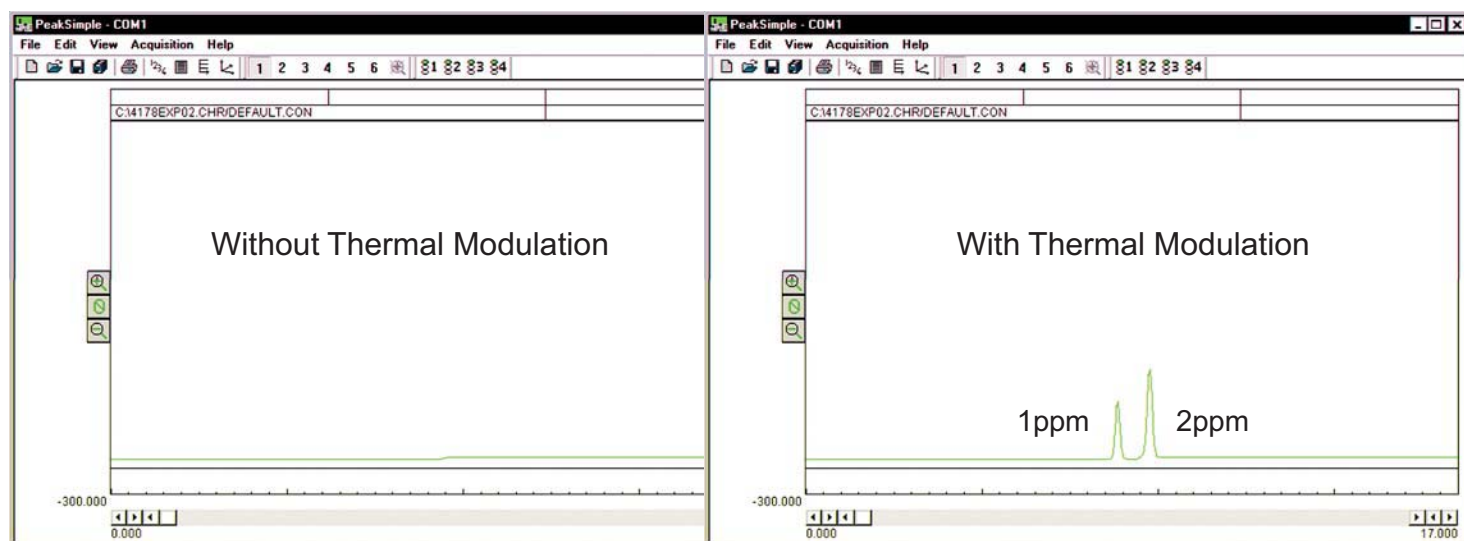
PeakSimple - COM1

File Edit View Acquisition Help

1 2 3 4 5 6 1 2 3 4

C:\4178EXP02.CHR/DEFAULT.CON

Without Thermal Modulation

-300.000

0.000

PeakSimple - COM1

File Edit View Acquisition Help

1 2 3 4 5 6 1 2 3 4

C:\4178EXP02.CHR/DEFAULT.CON

With Thermal Modulation

1ppm

2ppm

-300.000

0.000

17.000